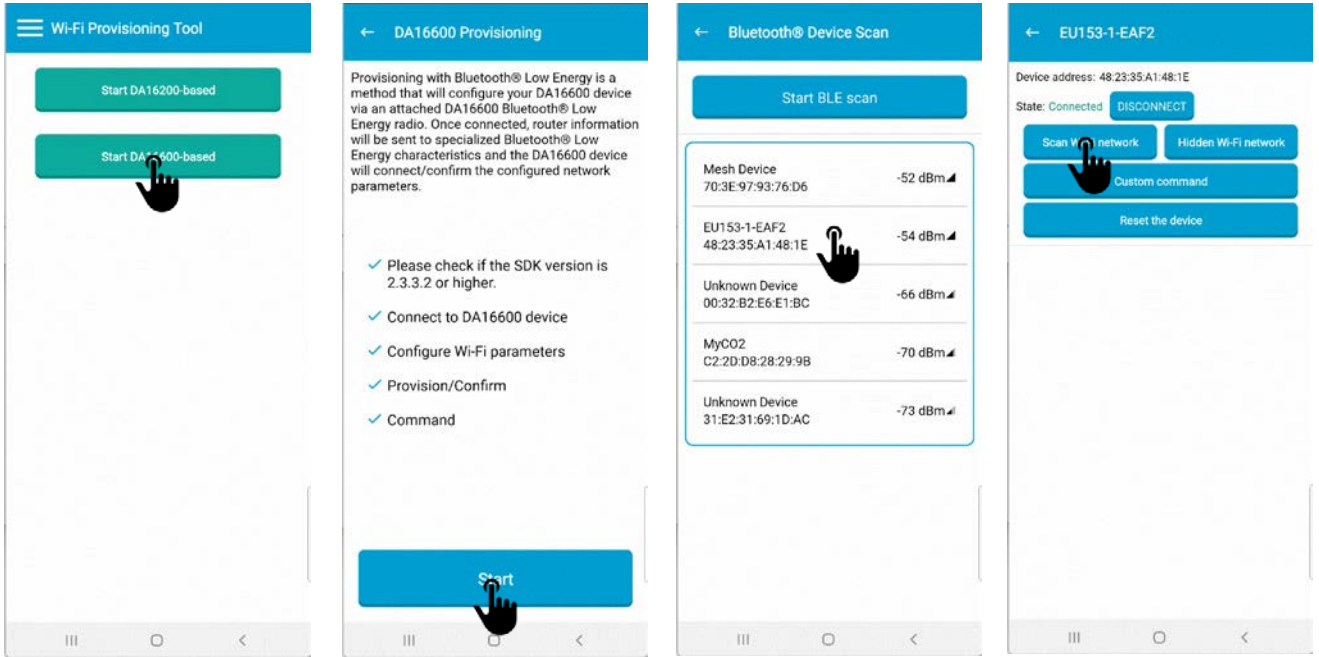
Wi-Fi Provisioning Tool

Start DA16200-based

Start DA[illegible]600-based

III ○ <

← DA16600 Provisioning

Provisioning with Bluetooth® Low Energy is a method that will configure your DA16600 device via an attached DA16600 Bluetooth® Low Energy radio. Once connected, router information will be sent to specialized Bluetooth® Low Energy characteristics and the DA16600 device will connect/confirm the configured network parameters.

✓ Please check if the SDK version is 2.3.3.2 or higher.

✓ Connect to DA16600 device

✓ Configure Wi-Fi parameters

✓ Provision/Confirm

✓ Command

Start

III ○ <

← Bluetooth® Device Scan

Start BLE scan

Mesh Device
70:3E:97:93:76:D6
-52 dBm

EU153-1-EAF2
48:23:35:A1:48:1E
-54 dBm

Unknown Device
00:32:B2:E6:E1:BC
-66 dBm

MyCO2
C2:2D:D8:28:29:9B
-70 dBm

Unknown Device
31:E2:31:69:1D:AC
-73 dBm

III ○ <

← EU153-1-EAF2

Device address: 48:23:35:A1:48:1E

State: Connected DISCONNECT

Scan W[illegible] network

Hidden Wi-Fi network

Custom command

Reset the device

III ○ <